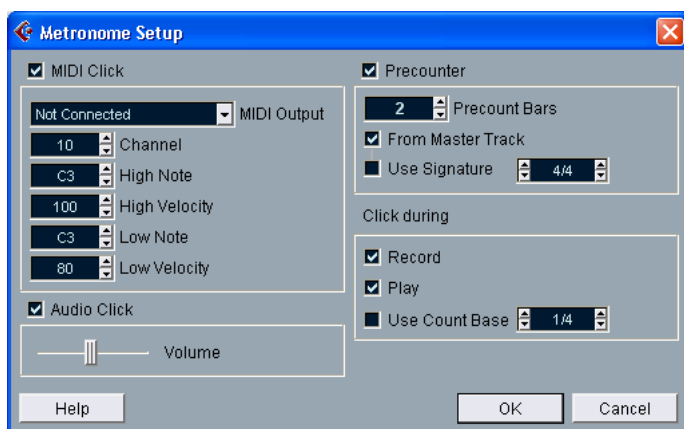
Metronome Setup

MIDI Click

Not Connected MIDI Output

10 Channel

C3 High Note

100 High Velocity

C3 Low Note

80 Low Velocity

Audio Click

Volume

Precounter

2 Precount Bars

From Master Track

Use Signature 4/4

Click during

Record

Play

Use Count Base 1/4

Help

OK

Cancel